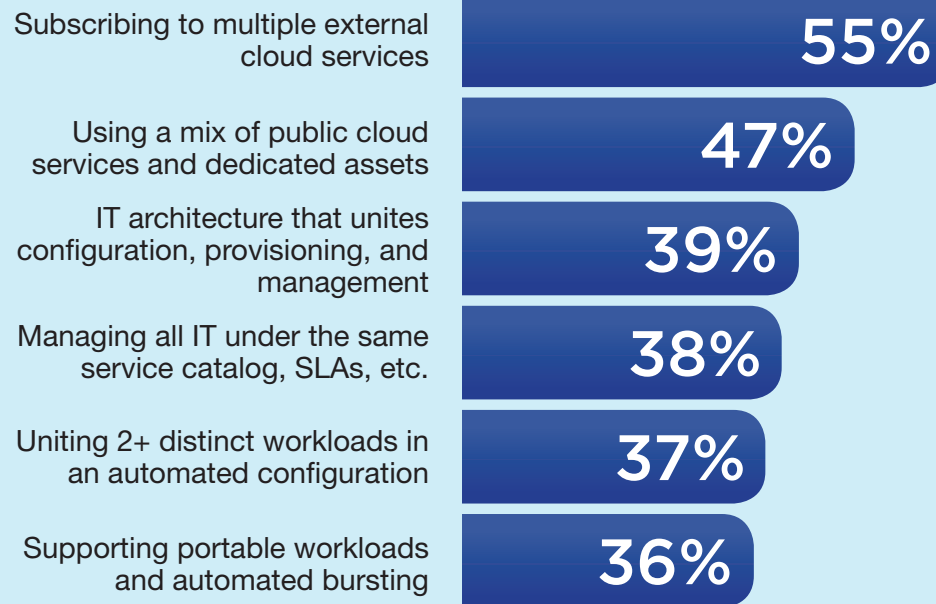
Subscribing to multiple external cloud services
55%

Using a mix of public cloud services and dedicated assets
47%

IT architecture that unites configuration, provisioning, and management
39%

Managing all IT under the same service catalog, SLAs, etc.
38%

Uniting 2+ distinct workloads in an automated configuration
37%

Supporting portable workloads and automated bursting
36%